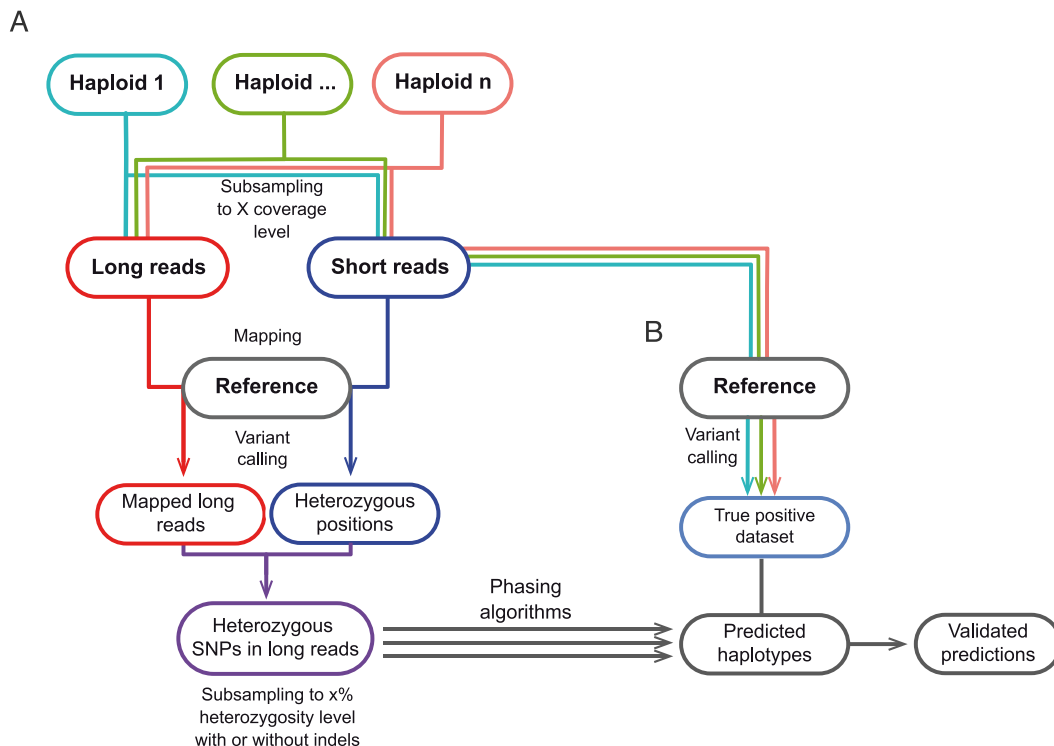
A

Haploid 1

Haploid ...

Haploid n

Subsampling to X coverage level

Long reads

Short reads

Mapping

Reference

Variant calling

Mapped long reads

Heterozygous positions

Heterozygous SNPs in long reads

Subsampling to x% heterozygosity level with or without indels

Phasing algorithms

B

Reference

Variant calling

True positive dataset

Predicted haplotypes

Validated predictions